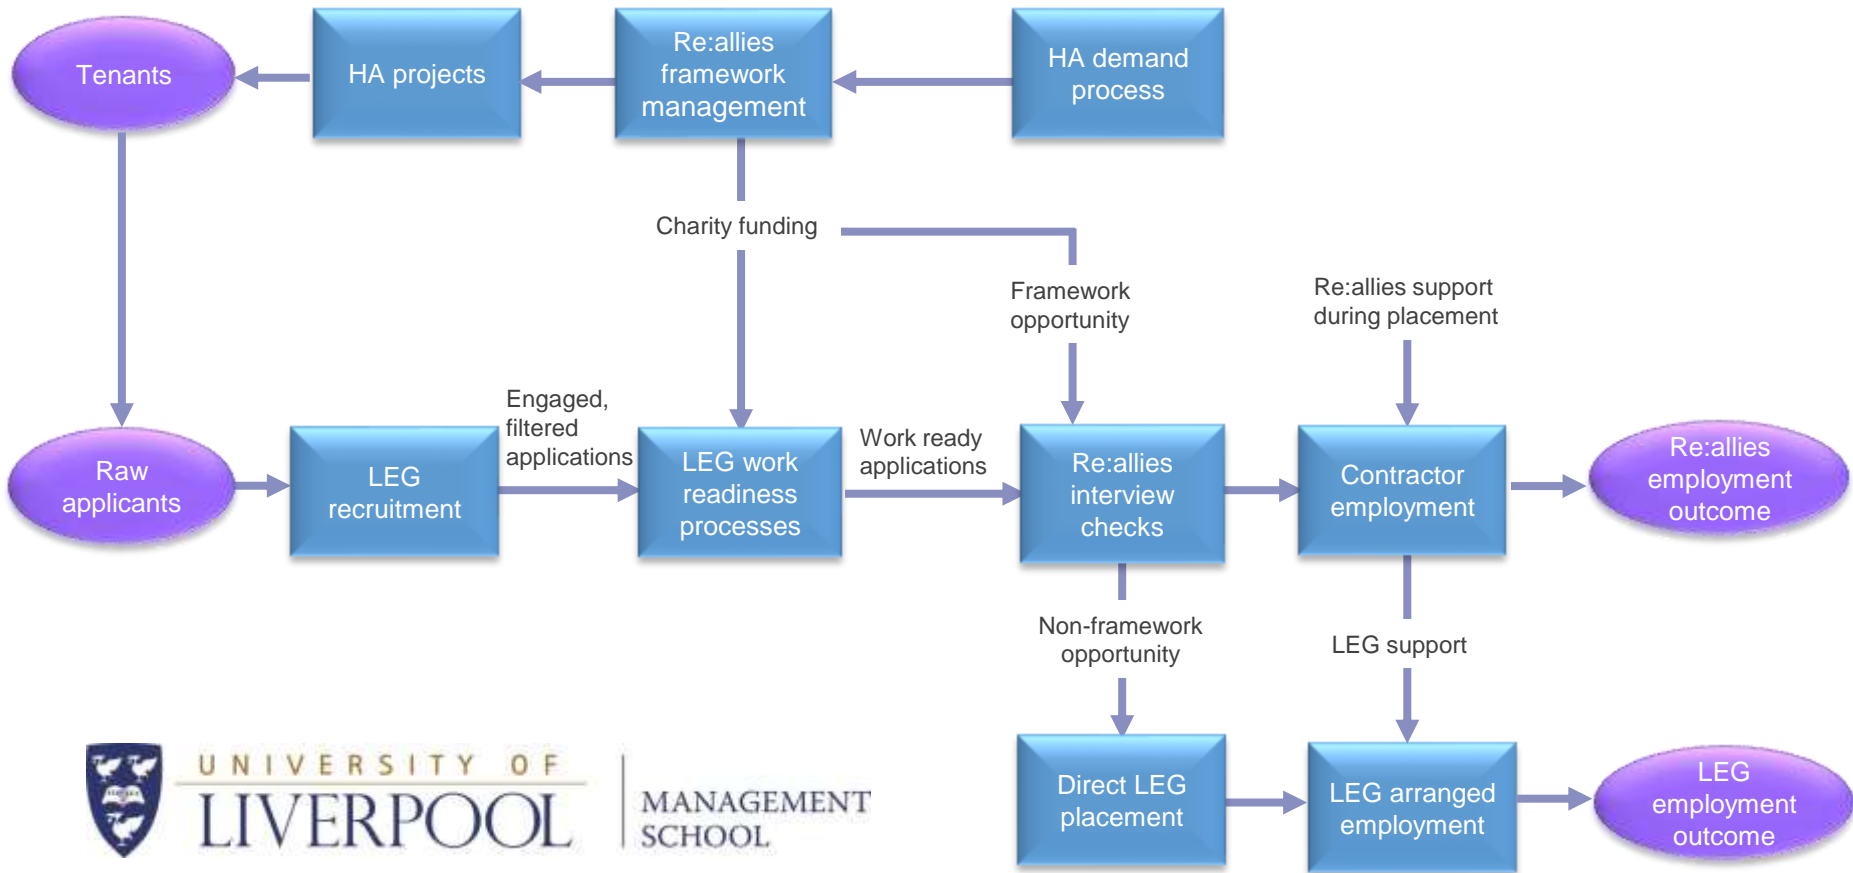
Tenants

HA projects

Re:allies framework management

HA demand process

Charity funding

Framework opportunity

Re:allies support during placement

Raw applicants

LEG recruitment

Engaged, filtered applications

LEG work readiness processes

Work ready applications

Re:allies interview checks

Contractor employment

Re:allies employment outcome

Non-framework opportunity

LEG support

Direct LEG placement

LEG arranged employment

LEG employment outcome

UNIVERSITY OF LIVERPOOL

MANAGEMENT SCHOOL